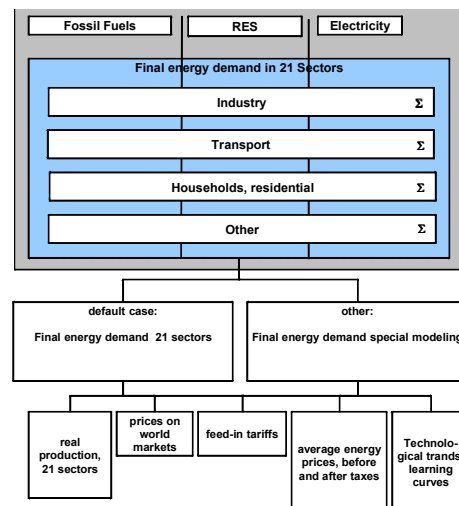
Fossil Fuels

RES

Electricity

Final energy demand in 21 Sectors

Industry Σ

Transport Σ

Households, residential Σ

Other Σ

default case:

Final energy demand 21 sectors

other:

Final energy demand special modeling

real production, 21 sectors

prices on world markets

feed-in tariffs

average energy prices, before and after taxes

Technological trends, learning curves